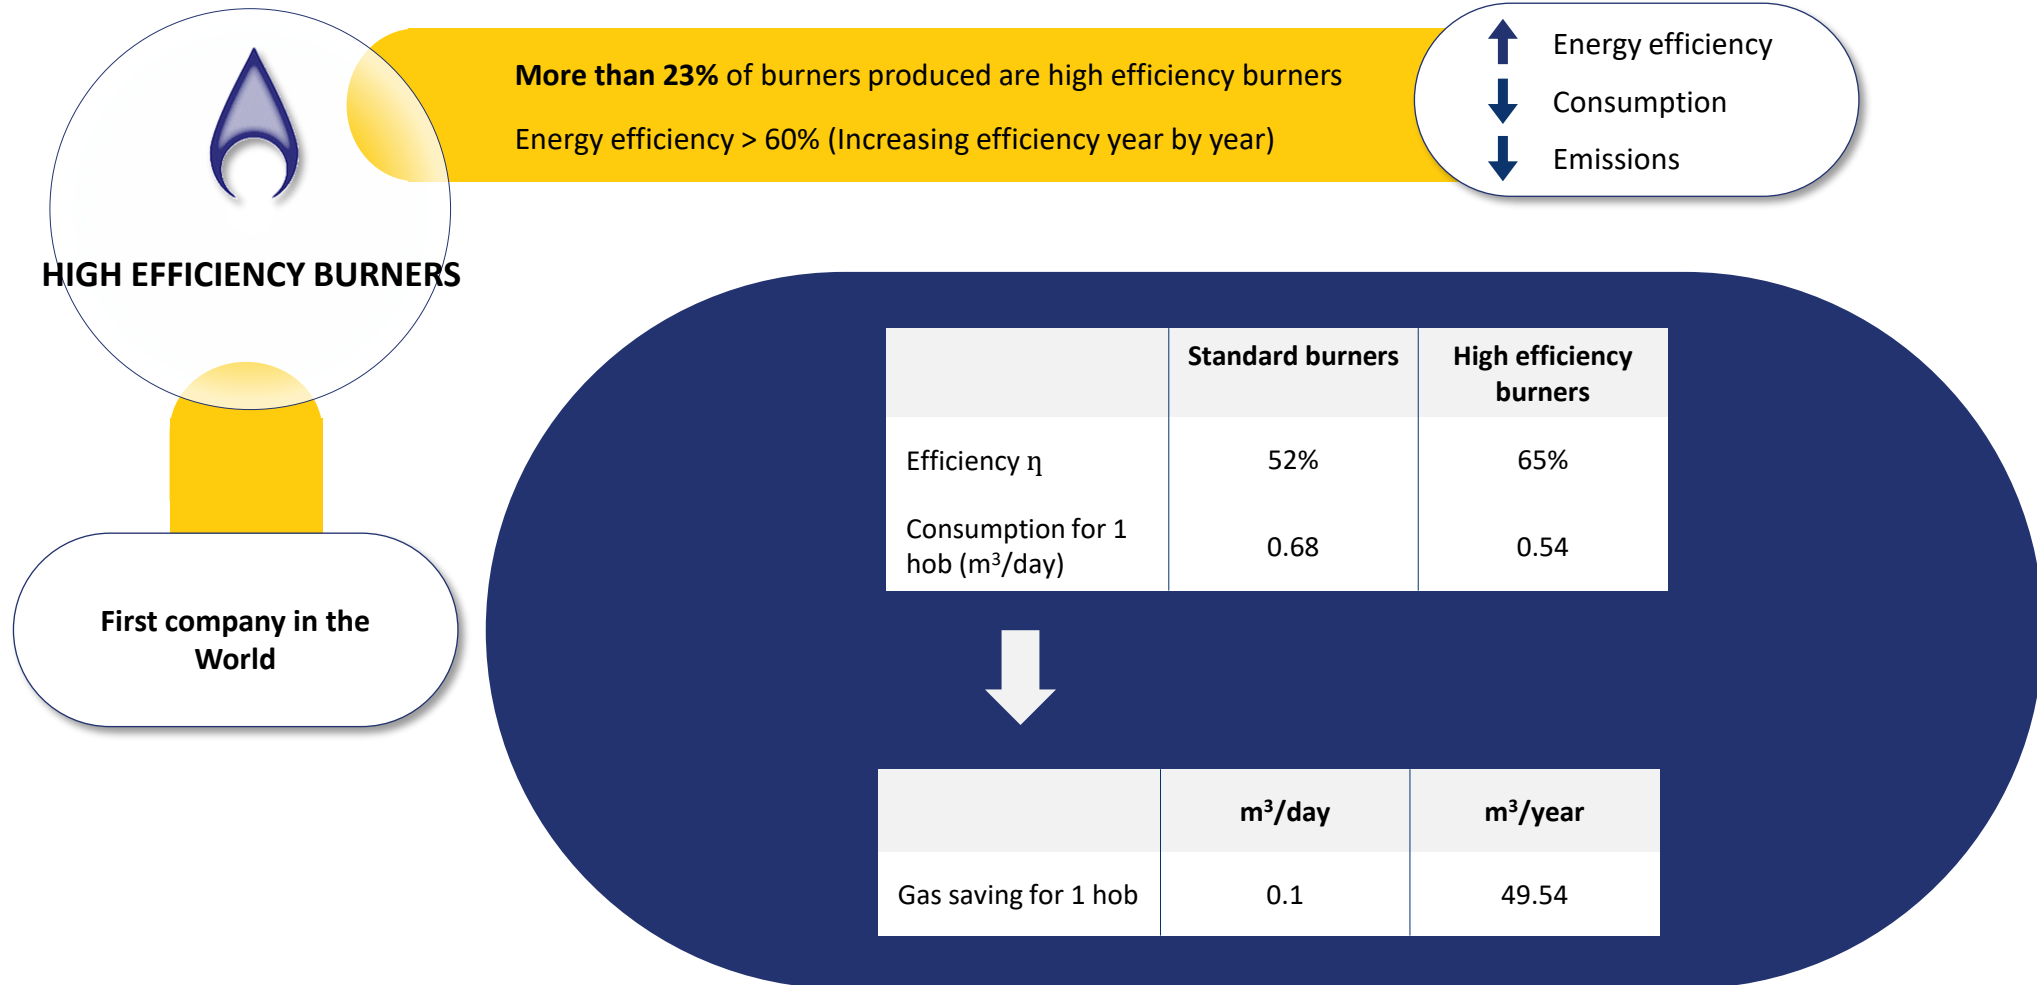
HIGH EFFICIENCY BURNERS

More than 23% of burners produced are high efficiency burners

Energy efficiency > 60% (Increasing efficiency year by year)

Energy efficiency
Consumption
Emissions

First company in the World

| | Standard burners | High efficiency burners |
|---|---|---|
| Efficiency η | 52% | 65% |
| Consumption for 1 hob ($m^3$/day) | 0.68 | 0.54 |

| | $m^3$/day | $m^3$/year |
|---|---|---|
| Gas saving for 1 hob | 0.1 | 49.54 |